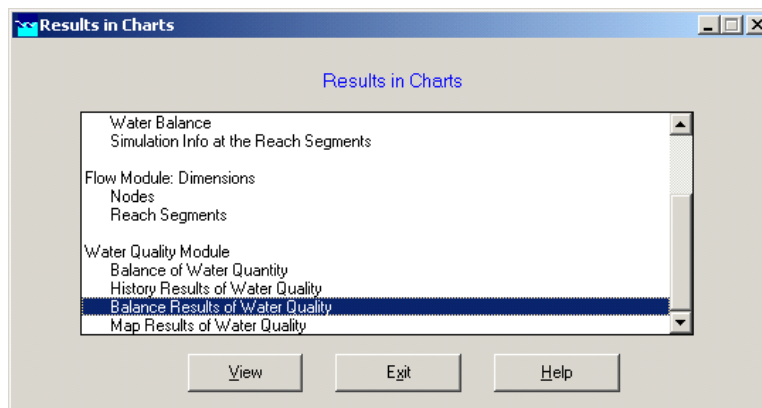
Results in Charts

Results in Charts

Water Balance
Simulation Info at the Reach Segments

Flow Module: Dimensions
Nodes
Reach Segments

Water Quality Module
Balance of Water Quantity
History Results of Water Quality
Balance Results of Water Quality
Map Results of Water Quality

View

Exit

Help